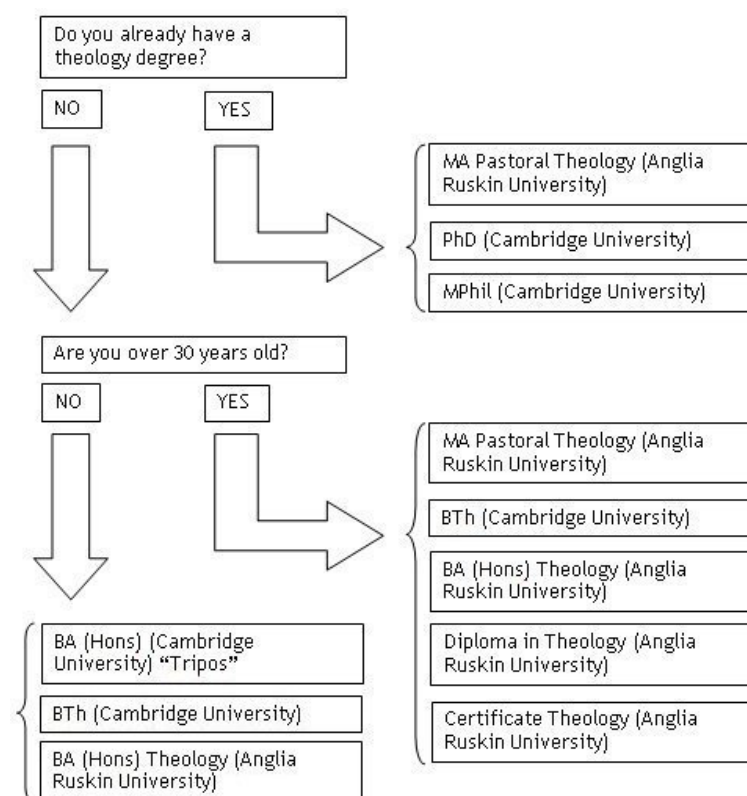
Do you already have a theology degree?

NO

YES

MA Pastoral Theology (Anglia Ruskin University)

PhD (Cambridge University)

MPhil (Cambridge University)

Are you over 30 years old?

NO

YES

MA Pastoral Theology (Anglia Ruskin University)

BTh (Cambridge University)

BA (Hons) Theology (Anglia Ruskin University)

Diploma in Theology (Anglia Ruskin University)

Certificate Theology (Anglia Ruskin University)

BA (Hons) (Cambridge University) "Tripos"

BTh (Cambridge University)

BA (Hons) Theology (Anglia Ruskin University)